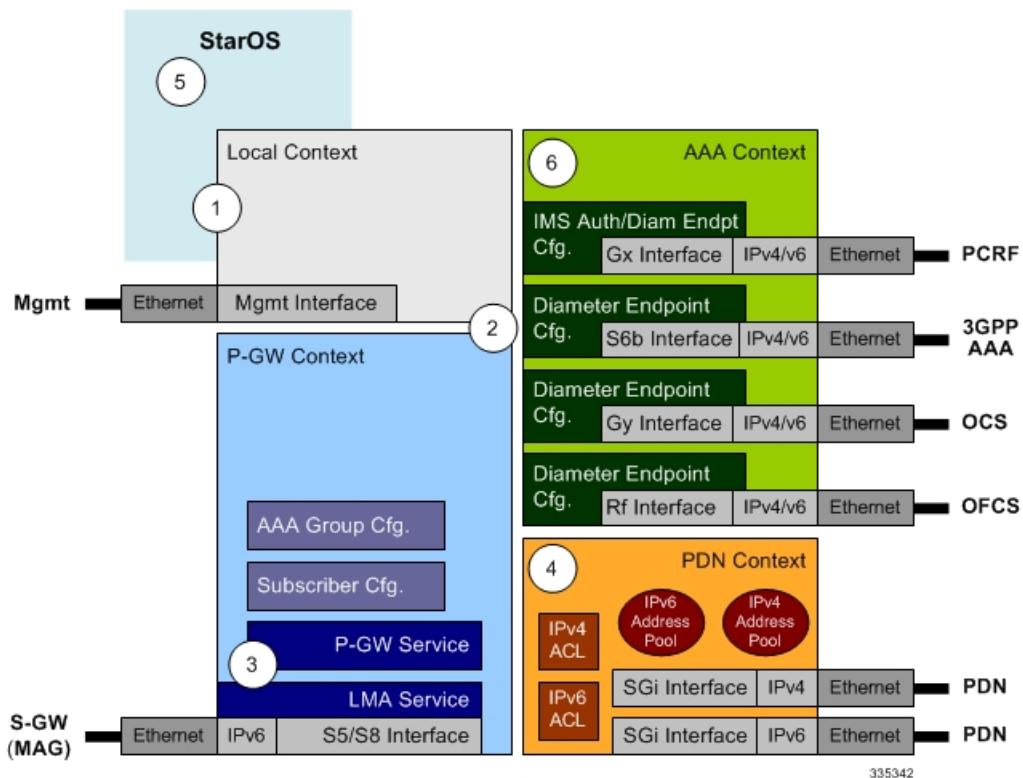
StarOS

5

Local Context

1

Mgmt

Ethernet

Mgmt Interface

2

P-GW Context

AAA Group Cfg.

Subscriber Cfg.

P-GW Service

3

LMA Service

S-GW (MAG)

Ethernet

IPv6

S5/S8 Interface

6

AAA Context

IMS Auth/Diam Endpt Cfg.

Gx Interface

IPv4/v6

Ethernet

PCRF

Diameter Endpoint Cfg.

S6b Interface

IPv4/v6

Ethernet

3GPP AAA

Diameter Endpoint Cfg.

Gy Interface

IPv4/v6

Ethernet

OCS

Diameter Endpoint Cfg.

Rf Interface

IPv4/v6

Ethernet

OFCS

4

PDN Context

IPv6 Address Pool

IPv4 Address Pool

IPv4 ACL

IPv6 ACL

SGi Interface

IPv4

Ethernet

PDN

SGi Interface

IPv6

Ethernet

PDN

335342